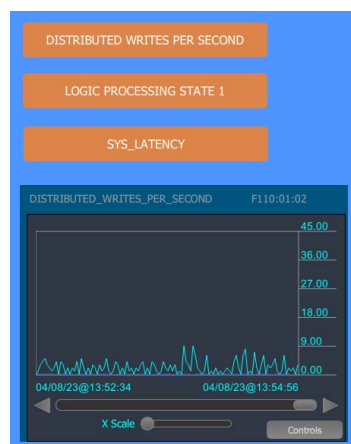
DISTRIBUTED WRITES PER SECOND

LOGIC PROCESSING STATE 1

SYS_LATENCY

DISTRIBUTED_WRITES_PER_SECOND F110:01:02

45.00
36.00
27.00
18.00
9.00
0.00

04/08/23@13:52:34 04/08/23@13:54:56

X Scale

Controls